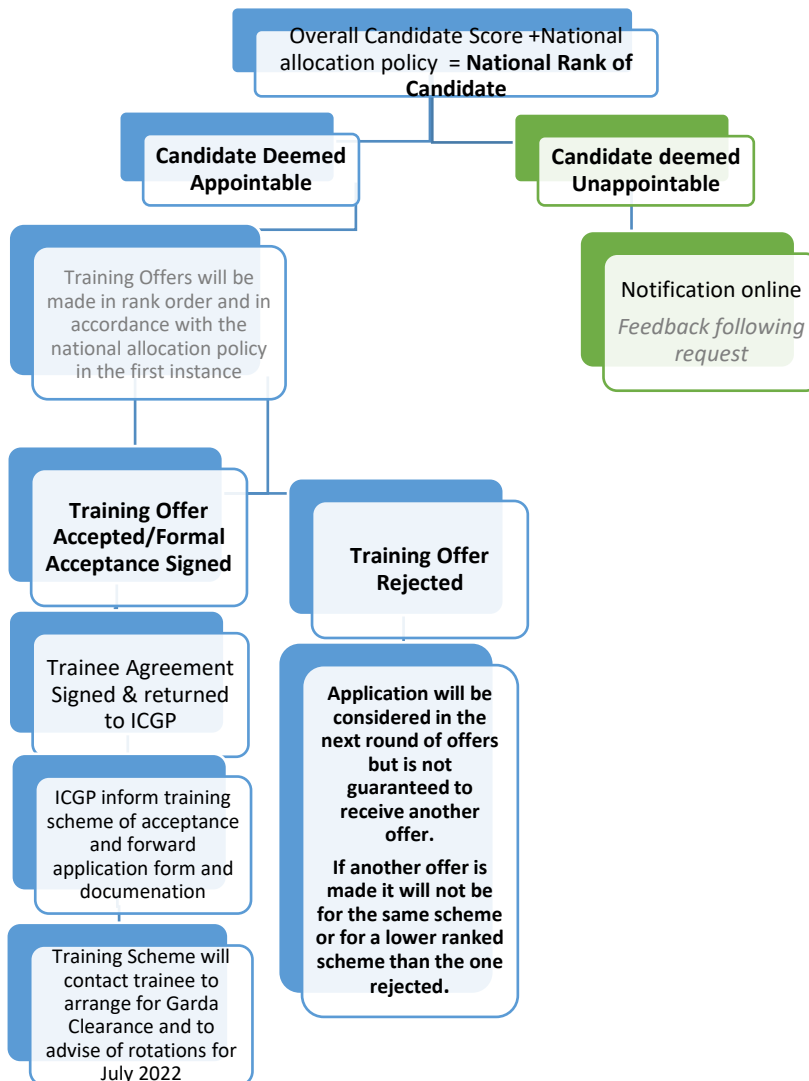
Overall Candidate Score +National allocation policy = **National Rank of Candidate**

**Candidate Deemed Appointable**

**Candidate deemed Unappointable**

Notification online

*Feedback following request*

Training Offers will be made in rank order and in accordance with the national allocation policy in the first instance

**Training Offer Accepted/Formal Acceptance Signed**

**Training Offer Rejected**

Trainee Agreement Signed & returned to ICGP

**Application will be considered in the next round of offers but is not guaranteed to receive another offer.**

**If another offer is made it will not be for the same scheme or for a lower ranked scheme than the one rejected.**

ICGP inform training scheme of acceptance and forward application form and documenation

Training Scheme will contact trainee to arrange for Garda Clearance and to advise of rotations for July 2022